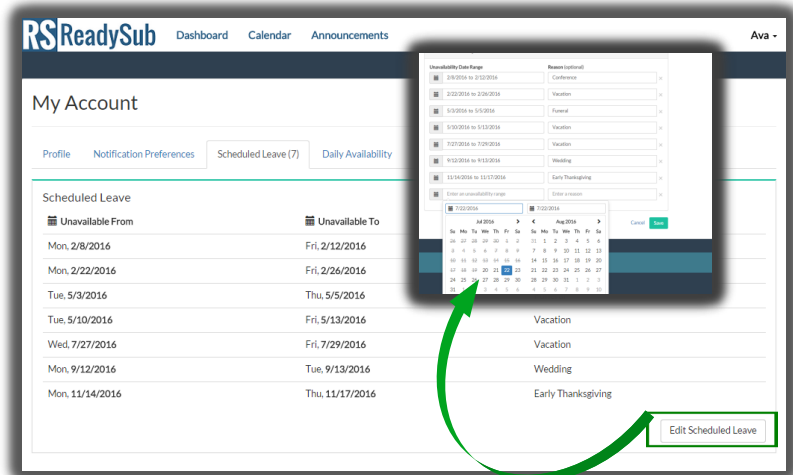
RS ReadySub Dashboard Calendar Announcements Ava ▾

My Account

Profile Notification Preferences Scheduled Leave (7) Daily Availability

Scheduled Leave

| Unavailable From | Unavailable To | |
|---|---|---|
| Mon, 2/8/2016 | Fri, 2/12/2016 | |
| Mon, 2/22/2016 | Fri, 2/26/2016 | |
| Tue, 5/3/2016 | Thu, 5/5/2016 | |
| Tue, 5/10/2016 | Fri, 5/13/2016 | Vacation |
| Wed, 7/27/2016 | Fri, 7/29/2016 | Vacation |
| Mon, 9/12/2016 | Tue, 9/13/2016 | Wedding |
| Mon, 11/14/2016 | Thu, 11/17/2016 | Early Thanksgiving |

Edit Scheduled Leave

| Unavailability Date Range | Reason (optional) |
|---|---|
| 2/8/2016 to 2/12/2016 | Conference |
| 2/22/2016 to 2/26/2016 | Vacation |
| 5/3/2016 to 5/5/2016 | Funeral |
| 5/10/2016 to 5/13/2016 | Vacation |
| 7/27/2016 to 7/29/2016 | Vacation |
| 9/12/2016 to 9/13/2016 | Wedding |
| 11/14/2016 to 11/17/2016 | Early Thanksgiving |
| Enter an unavailability range | Enter a reason |

7/22/2016 7/22/2016

Cancel Save

Jul 2016
| Su | Mo | Tu | We | Th | Fr | Sa |
|---|---|---|---|---|---|---|
| 26 | 27 | 28 | 29 | 30 | 1 | 2 |
| 3 | 4 | 5 | 6 | 7 | 8 | 9 |
| 10 | 11 | 12 | 13 | 14 | 15 | 16 |
| 17 | 18 | 19 | 20 | 21 | 22 | 23 |
| 24 | 25 | 26 | 27 | 28 | 29 | 30 |
| 31 | 1 | 2 | 3 | 4 | 5 | 6 |

Aug 2016
| Su | Mo | Tu | We | Th | Fr | Sa |
|---|---|---|---|---|---|---|
| 31 | 1 | 2 | 3 | 4 | 5 | 6 |
| 7 | 8 | 9 | 10 | 11 | 12 | 13 |
| 14 | 15 | 16 | 17 | 18 | 19 | 20 |
| 21 | 22 | 23 | 24 | 25 | 26 | 27 |
| 28 | 29 | 30 | 31 | 1 | 2 | 3 |
| 4 | 5 | 6 | 7 | 8 | 9 | 10 |